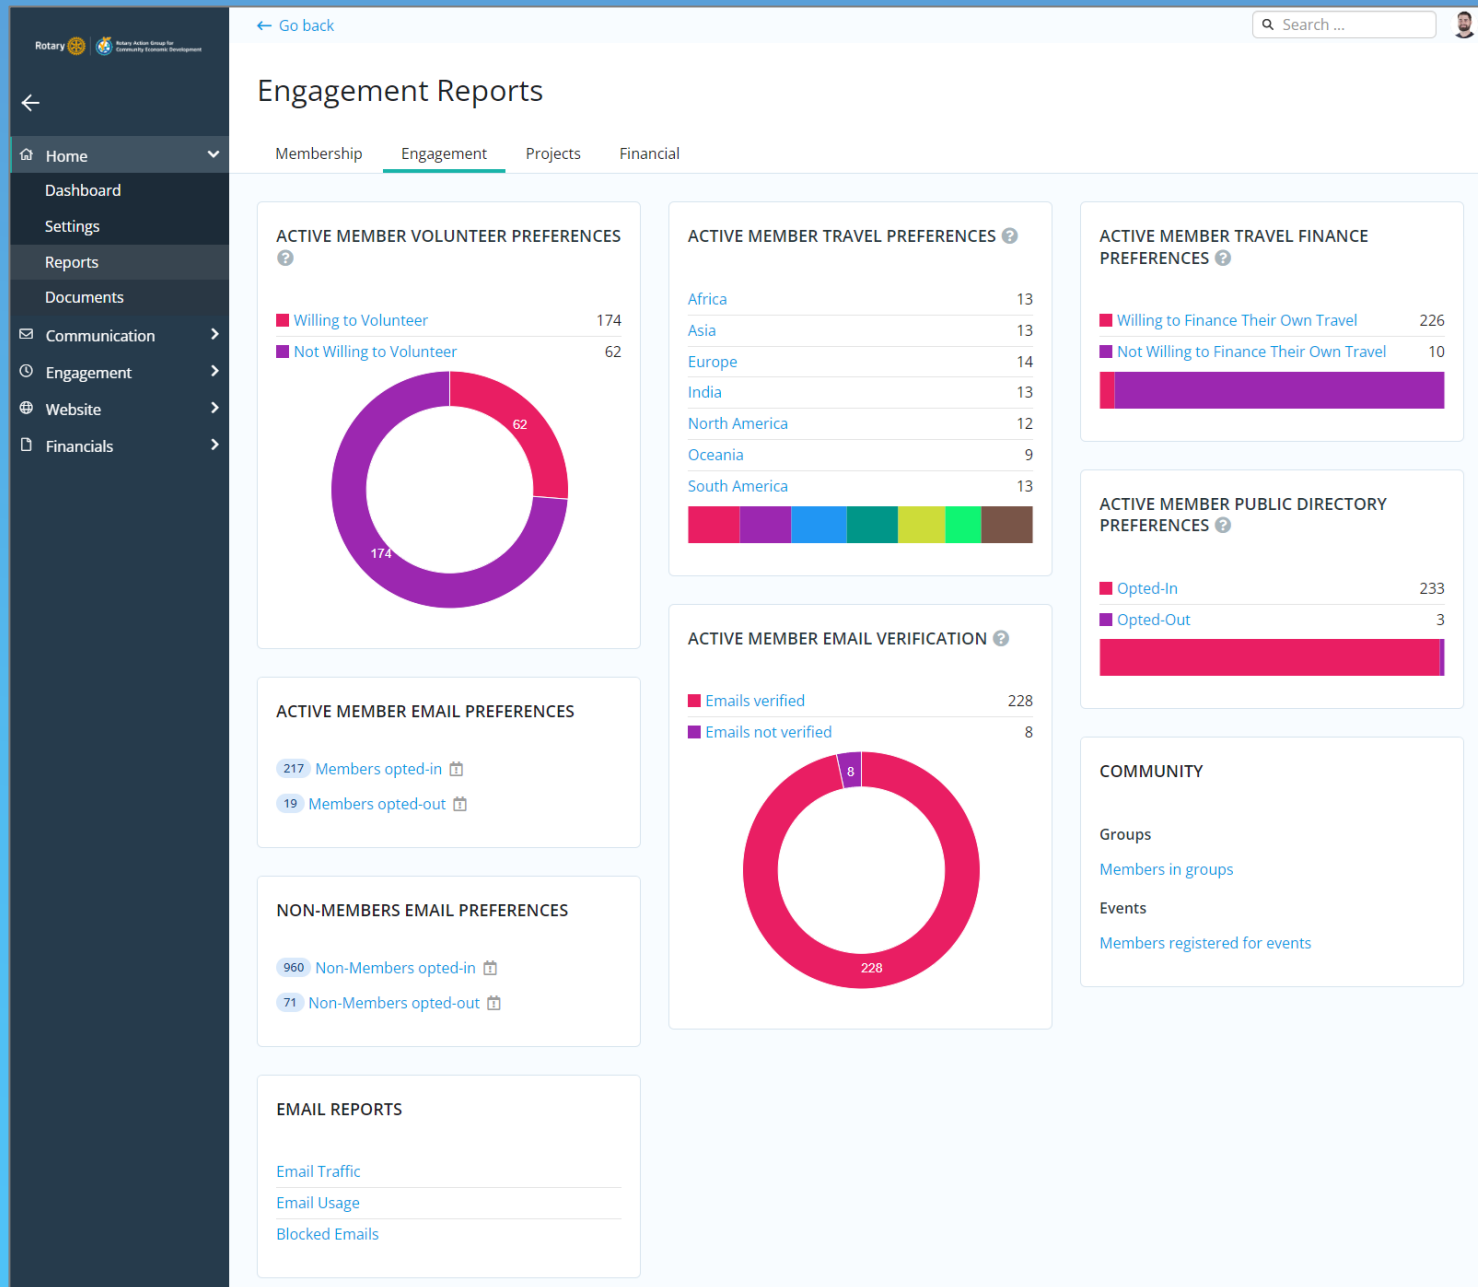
Rotary Rotary Action Group for Community Economic Development

Home
Dashboard
Settings
Reports
Documents
Communication
Engagement
Website
Financials

Go back

Search ...

Engagement Reports

Membership Engagement Projects Financial

ACTIVE MEMBER VOLUNTEER PREFERENCES

Willing to Volunteer 174
Not Willing to Volunteer 62

62
174

ACTIVE MEMBER EMAIL PREFERENCES

217 Members opted-in
19 Members opted-out

NON-MEMBERS EMAIL PREFERENCES

960 Non-Members opted-in
71 Non-Members opted-out

EMAIL REPORTS

Email Traffic
Email Usage
Blocked Emails

ACTIVE MEMBER TRAVEL PREFERENCES

| | |
|---|---|
| Africa | 13 |
| Asia | 13 |
| Europe | 14 |
| India | 13 |
| North America | 12 |
| Oceania | 9 |
| South America | 13 |

ACTIVE MEMBER EMAIL VERIFICATION

Emails verified 228
Emails not verified 8

8
228

ACTIVE MEMBER TRAVEL FINANCE PREFERENCES

Willing to Finance Their Own Travel 226
Not Willing to Finance Their Own Travel 10

ACTIVE MEMBER PUBLIC DIRECTORY PREFERENCES

Opted-In 233
Opted-Out 3

COMMUNITY

Groups
Members in groups
Events
Members registered for events